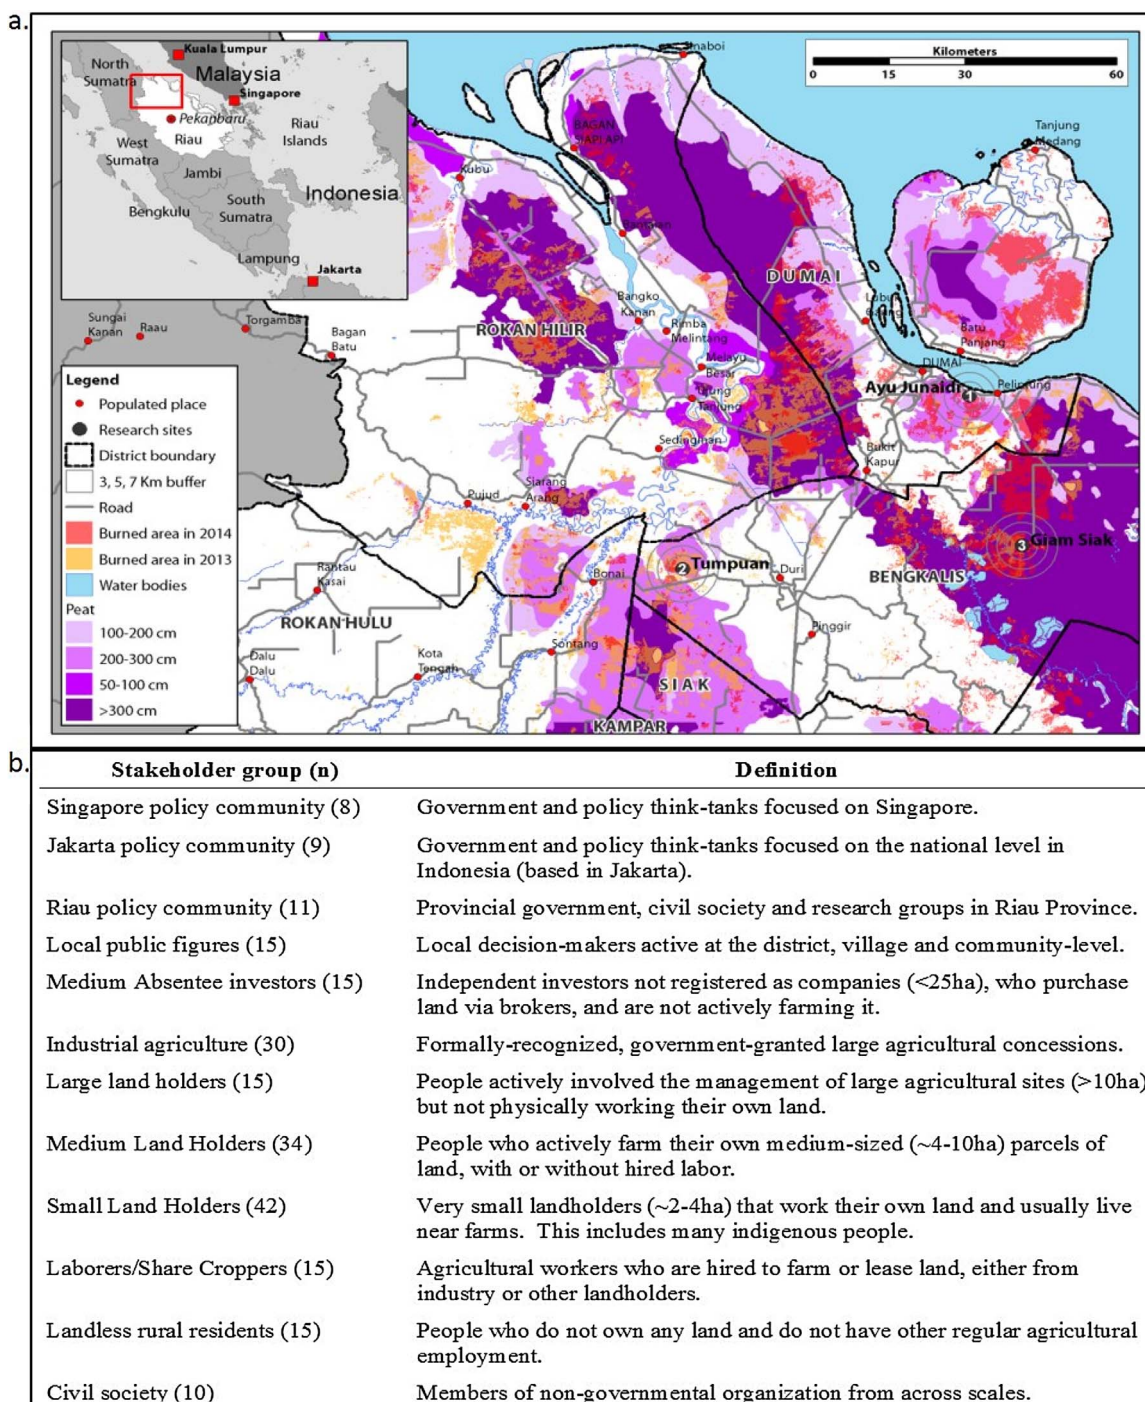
a.

Kuala Lumpur
North Sumatra
Malaysia
Singapore
Pekanbaru
Riau
Riau Islands
West Sumatra
Jambi
South Sumatra
Indonesia
Bengkulu
Lampung
Jakarta

Kilometers
0 15 30 60

Sinaboi
Bagan Siapi Api
Kubu
Tanjung Medang
Dumai
Rokan Hilir
Bangko Kanan
Rimba Melintang
Melayu Besar
Tanjung
Labuhan Bilang
Batu Panjang
Dumai
Ayu Junaidi
Pelintung
Sedinginan
Bukit Kapur
Sungai Kanan
Raau
Torgamba
Bagan Batu
Pujud
Siarang Arang
Tumpuan
Duri
Giam Siak
Bengkalis
Rantau Kasai
Bonai
Rokan Hulu
Pinggir
Dalu Dalu
Kota Tengah
Sontang
Siak
Kampar
1
2
3

Legend
Populated place
Research sites
District boundary
3, 5, 7 Km buffer
Road
Burned area in 2014
Burned area in 2013
Water bodies
Peat
100-200 cm
200-300 cm
50-100 cm
>300 cm

b.

| Stakeholder group (n) | Definition |
|---|---|
| Singapore policy community (8) | Government and policy think-tanks focused on Singapore. |
| Jakarta policy community (9) | Government and policy think-tanks focused on the national level in Indonesia (based in Jakarta). |
| Riau policy community (11) | Provincial government, civil society and research groups in Riau Province. |
| Local public figures (15) | Local decision-makers active at the district, village and community-level. |
| Medium Absentee investors (15) | Independent investors not registered as companies (<25ha), who purchase land via brokers, and are not actively farming it. |
| Industrial agriculture (30) | Formally-recognized, government-granted large agricultural concessions. |
| Large land holders (15) | People actively involved the management of large agricultural sites (>10ha) but not physically working their own land. |
| Medium Land Holders (34) | People who actively farm their own medium-sized (~4-10ha) parcels of land, with or without hired labor. |
| Small Land Holders (42) | Very small landholders (~2-4ha) that work their own land and usually live near farms. This includes many indigenous people. |
| Laborers/Share Croppers (15) | Agricultural workers who are hired to farm or lease land, either from industry or other landholders. |
| Landless rural residents (15) | People who do not own any land and do not have other regular agricultural employment. |
| Civil society (10) | Members of non-governmental organization from across scales. |